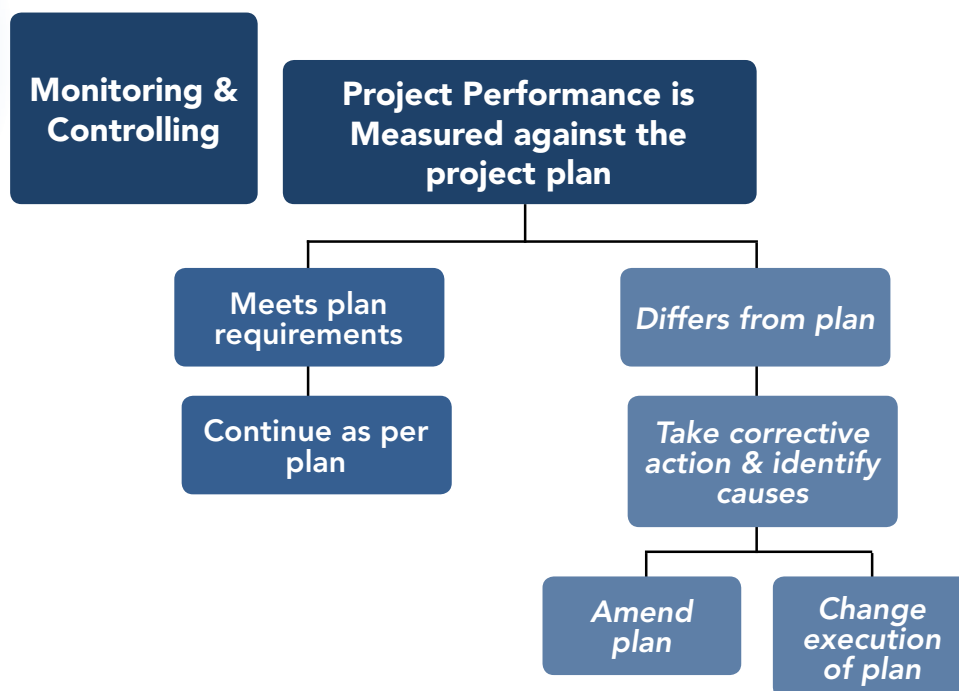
Monitoring & Controlling

Project Performance is Measured against the project plan

Meets plan requirements

Continue as per plan

Differs from plan

Take corrective action & identify causes

Amend plan

Change execution of plan